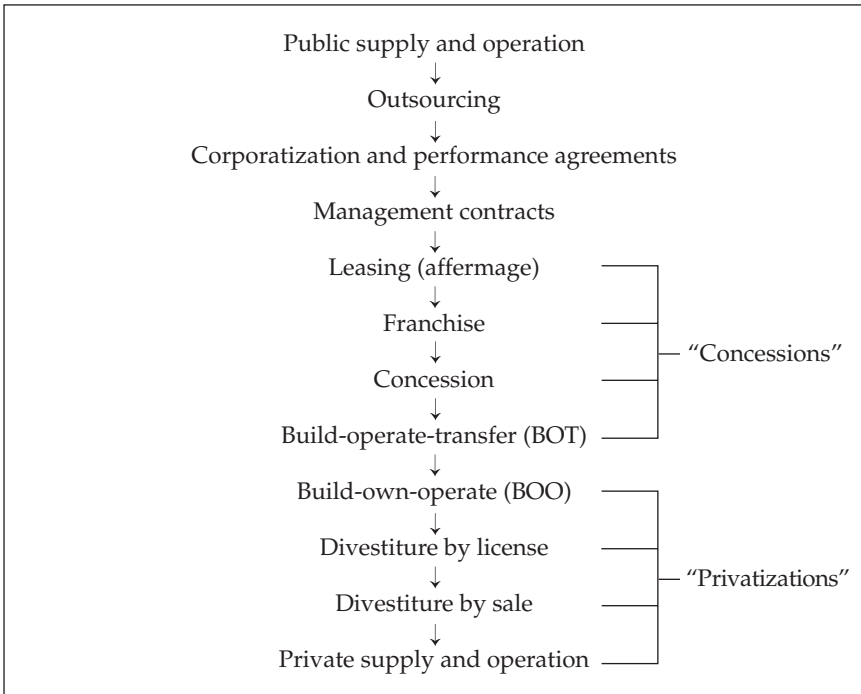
Public supply and operation

Outsourcing

Corporatization and performance agreements

Management contracts

Leasing (affermage)

Franchise

Concession

Build-operate-transfer (BOT)

"Concessions"

Build-own-operate (BOO)

Divestiture by license

Divestiture by sale

Private supply and operation

"Privatizations"